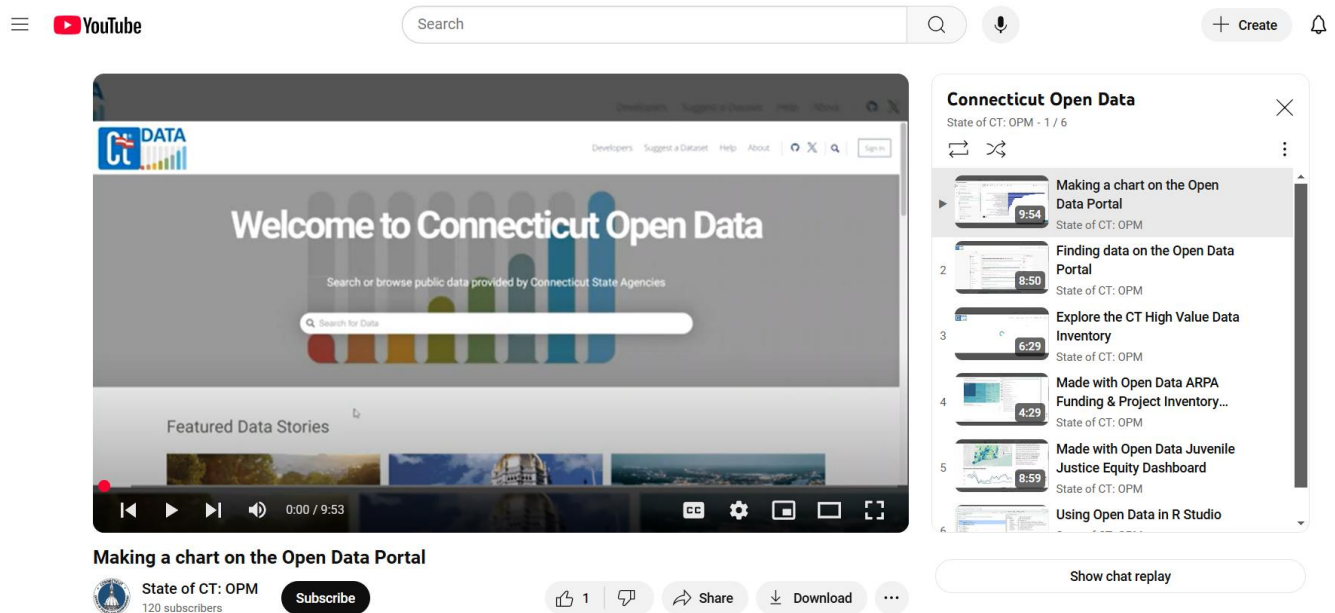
YouTube

Search

Create

Developers Suggest a Dataset Help About

DATA

Developers Suggest a Dataset Help About Sign In

Welcome to Connecticut Open Data

Search or browse public data provided by Connecticut State Agencies

Search for Data

Featured Data Stories

0:00 / 9:53

Making a chart on the Open Data Portal

State of CT: OPM
120 subscribers

Subscribe

1

Share

Download

Connecticut Open Data
State of CT: OPM - 1 / 6

Making a chart on the Open Data Portal
9:54
State of CT: OPM

2
Finding data on the Open Data Portal
8:50
State of CT: OPM

3
Explore the CT High Value Data Inventory
6:29
State of CT: OPM

4
Made with Open Data ARPA Funding & Project Inventory...
4:29
State of CT: OPM

5
Made with Open Data Juvenile Justice Equity Dashboard
8:59
State of CT: OPM

6
Using Open Data in R Studio

Show chat replay